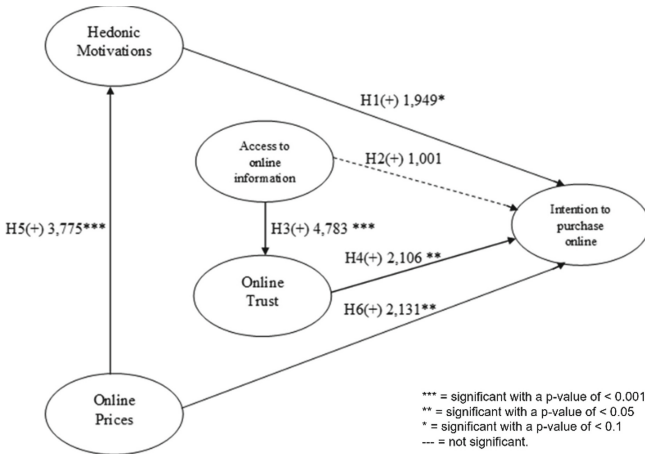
Hedonic Motivations

H1(+) 1,949*

Access to online information

H2(+) 1,001

Intention to purchase online

H5(+) 3,775***

H3(+) 4,783 ***

Online Trust

H4(+) 2,106 **

H6(+) 2,131**

Online Prices

*** = significant with a p-value of < 0.001
** = significant with a p-value of < 0.05
* = significant with a p-value of < 0.1
--- = not significant.